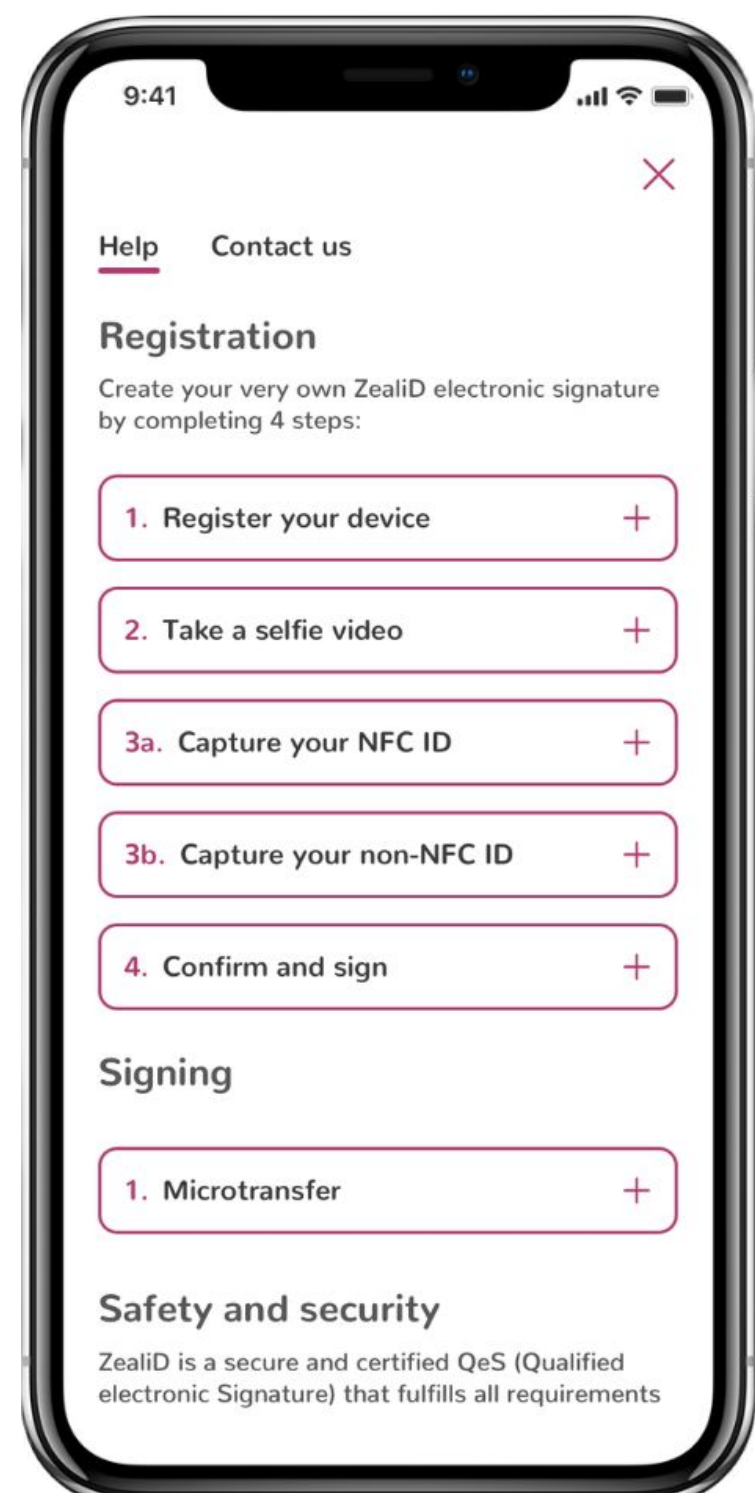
9:41

×

Help Contact us

Registration

Create your very own ZealiD electronic signature by completing 4 steps:

1. Register your device +

2. Take a selfie video +

3a. Capture your NFC ID +

3b. Capture your non-NFC ID +

4. Confirm and sign +

Signing

1. Microtransfer +

Safety and security

ZealiD is a secure and certified QeS (Qualified electronic Signature) that fulfills all requirements